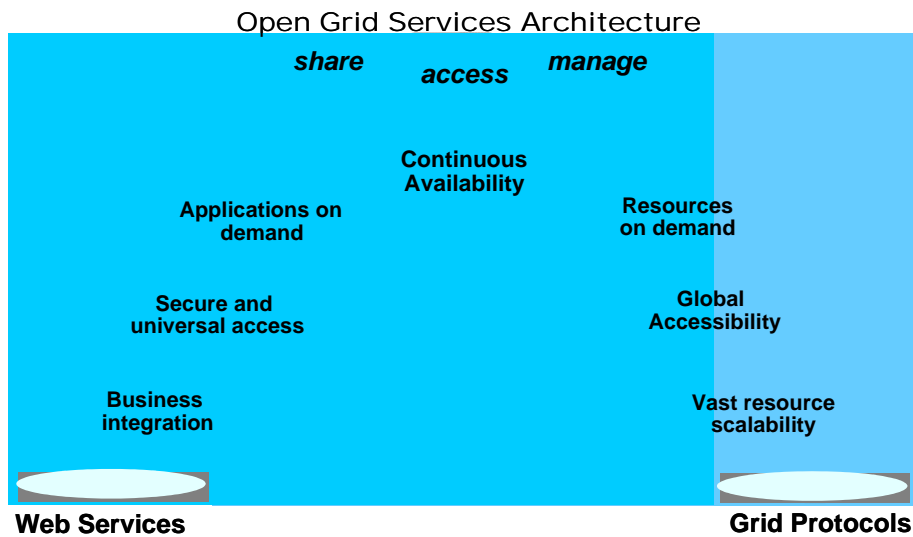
Open Grid Services Architecture

share

access

manage

Continuous Availability

Applications on demand

Resources on demand

Secure and universal access

Global Accessibility

Business integration

Vast resource scalability

Web Services

Grid Protocols